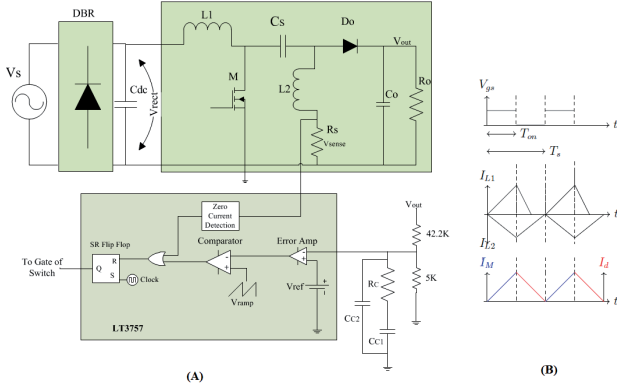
DBR
Vs
Cdc
Vrect
L1
Cs
Do
Vout
M
L2
Co
Ro
Rs
Vsense
Zero Current Detection
Vout
SR Flip Flop
Comparator
Error Amp
42.2K
To Gate of Switch
Q
R
S
Clock
Vramp
Vref
Rc
5K
CC2
CC1
LT3757
(A)
$V_{gs}$
$t$
$T_{on}$
$T_s$
$I_{L1}$
$t$
$I_{L2}$
$I_M$
$I_d$
$t$
(B)